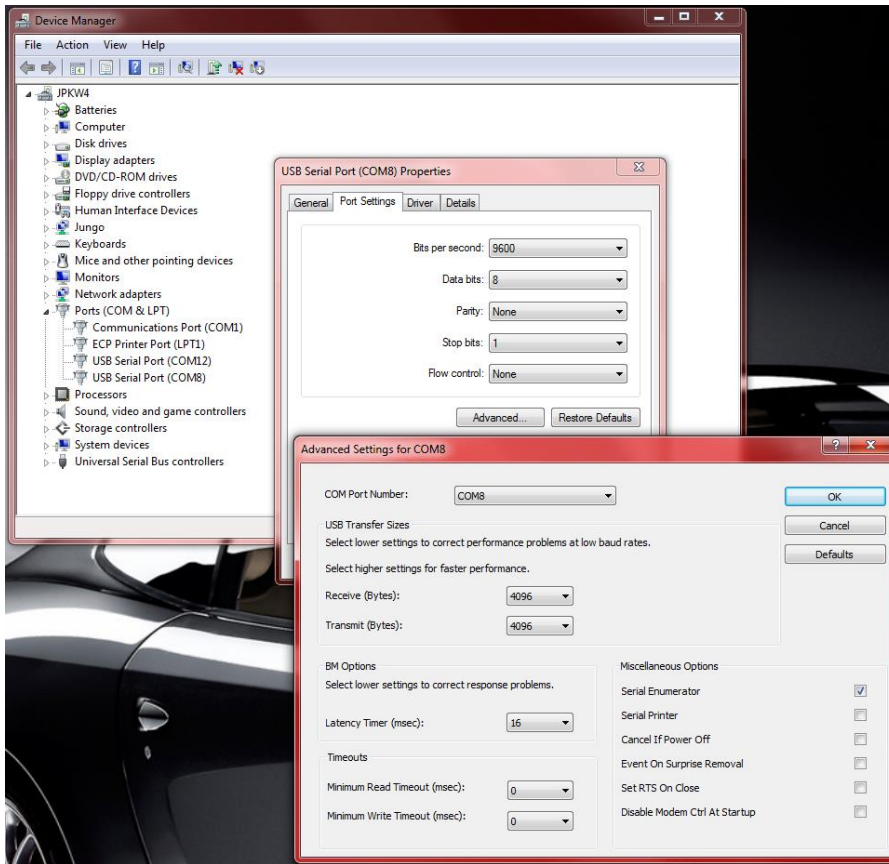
Device Manager

File Action View Help

JPKW4
Batteries
Computer
Disk drives
Display adapters
DVD/CD-ROM drives
Floppy drive controllers
Human Interface Devices
Jungo
Keyboards
Mice and other pointing devices
Monitors
Network adapters
Ports (COM & LPT)
Communications Port (COM1)
ECP Printer Port (LPT1)
USB Serial Port (COM12)
USB Serial Port (COM8)
Processors
Sound, video and game controllers
Storage controllers
System devices
Universal Serial Bus controllers

USB Serial Port (COM8) Properties

General | Port Settings | Driver | Details

Bits per second: 9600
Data bits: 8
Parity: None
Stop bits: 1
Flow control: None

Advanced... | Restore Defaults

Advanced Settings for COM8

COM Port Number: COM8

OK
Cancel
Defaults

USB Transfer Sizes
Select lower settings to correct performance problems at low baud rates.
Select higher settings for faster performance.
Receive (Bytes): 4096
Transmit (Bytes): 4096

BM Options
Select lower settings to correct response problems.
Latency Timer (msec): 16

Timeouts
Minimum Read Timeout (msec): 0
Minimum Write Timeout (msec): 0

Miscellaneous Options
Serial Enumerator
Serial Printer
Cancel If Power Off
Event On Surprise Removal
Set RTS On Close
Disable Modem Ctrl At Startup